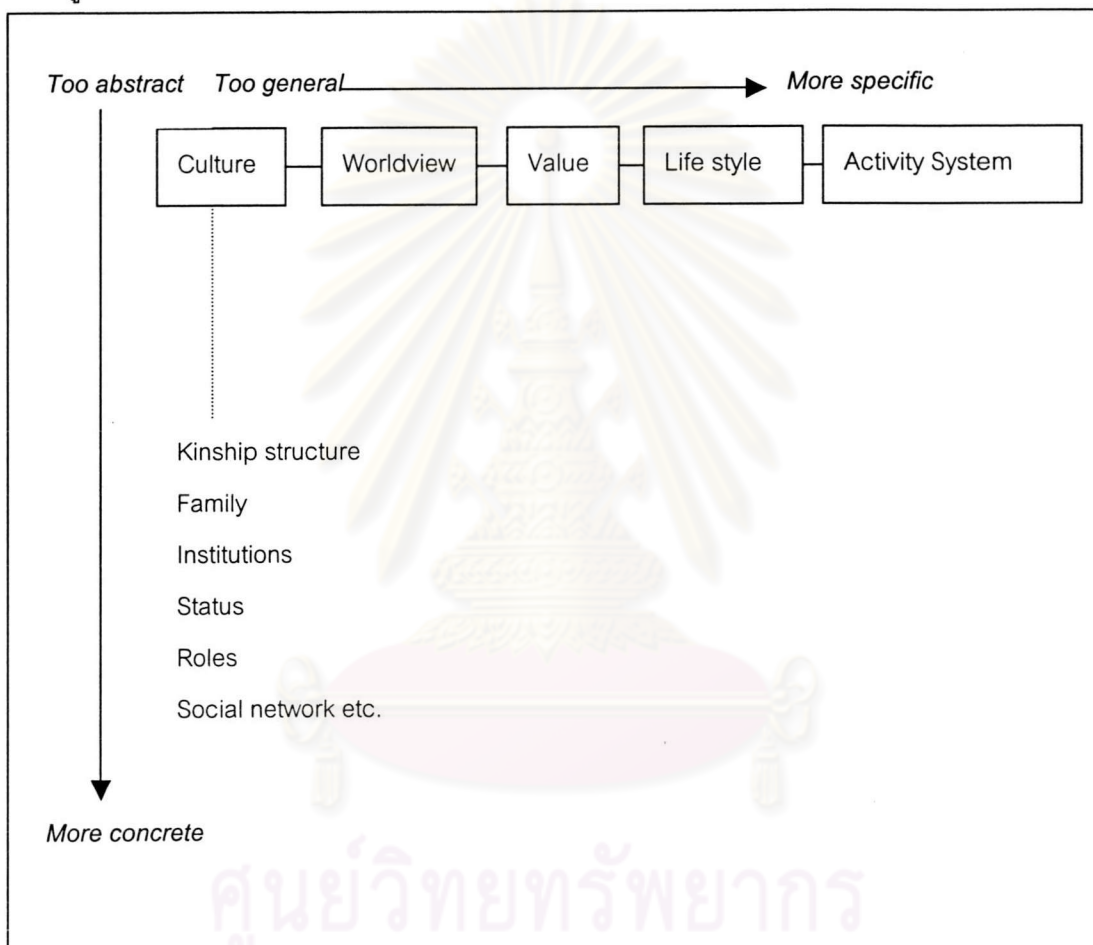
Too abstract Too general More specific

Culture Worldview Value Life style Activity System

Kinship structure

Family

Institutions

Status

Roles

Social network etc.

More concrete

ศูนย์วิทยทรัพยากร